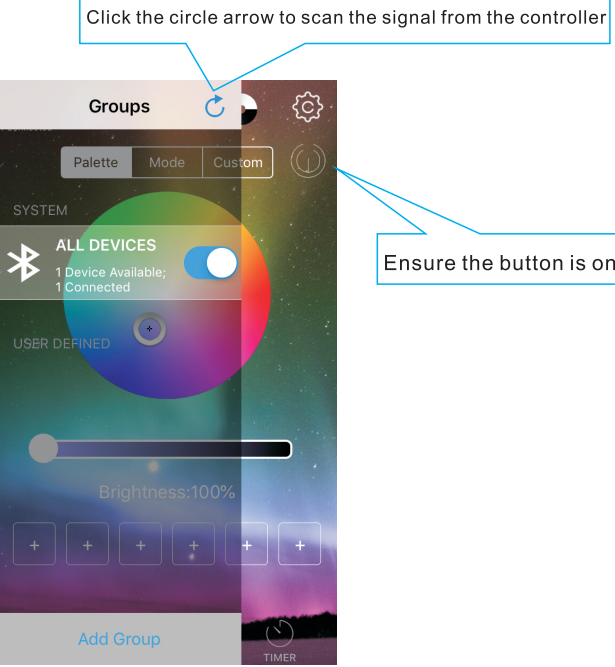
Click the circle arrow to scan the signal from the controller

Groups

Palette Mode Custom

SYSTEM

ALL DEVICES
1 Device Available;
1 Connected

USER DEFINED

Ensure the button is on

Brightness:100%

+ + + + + +

Add Group

TIMER